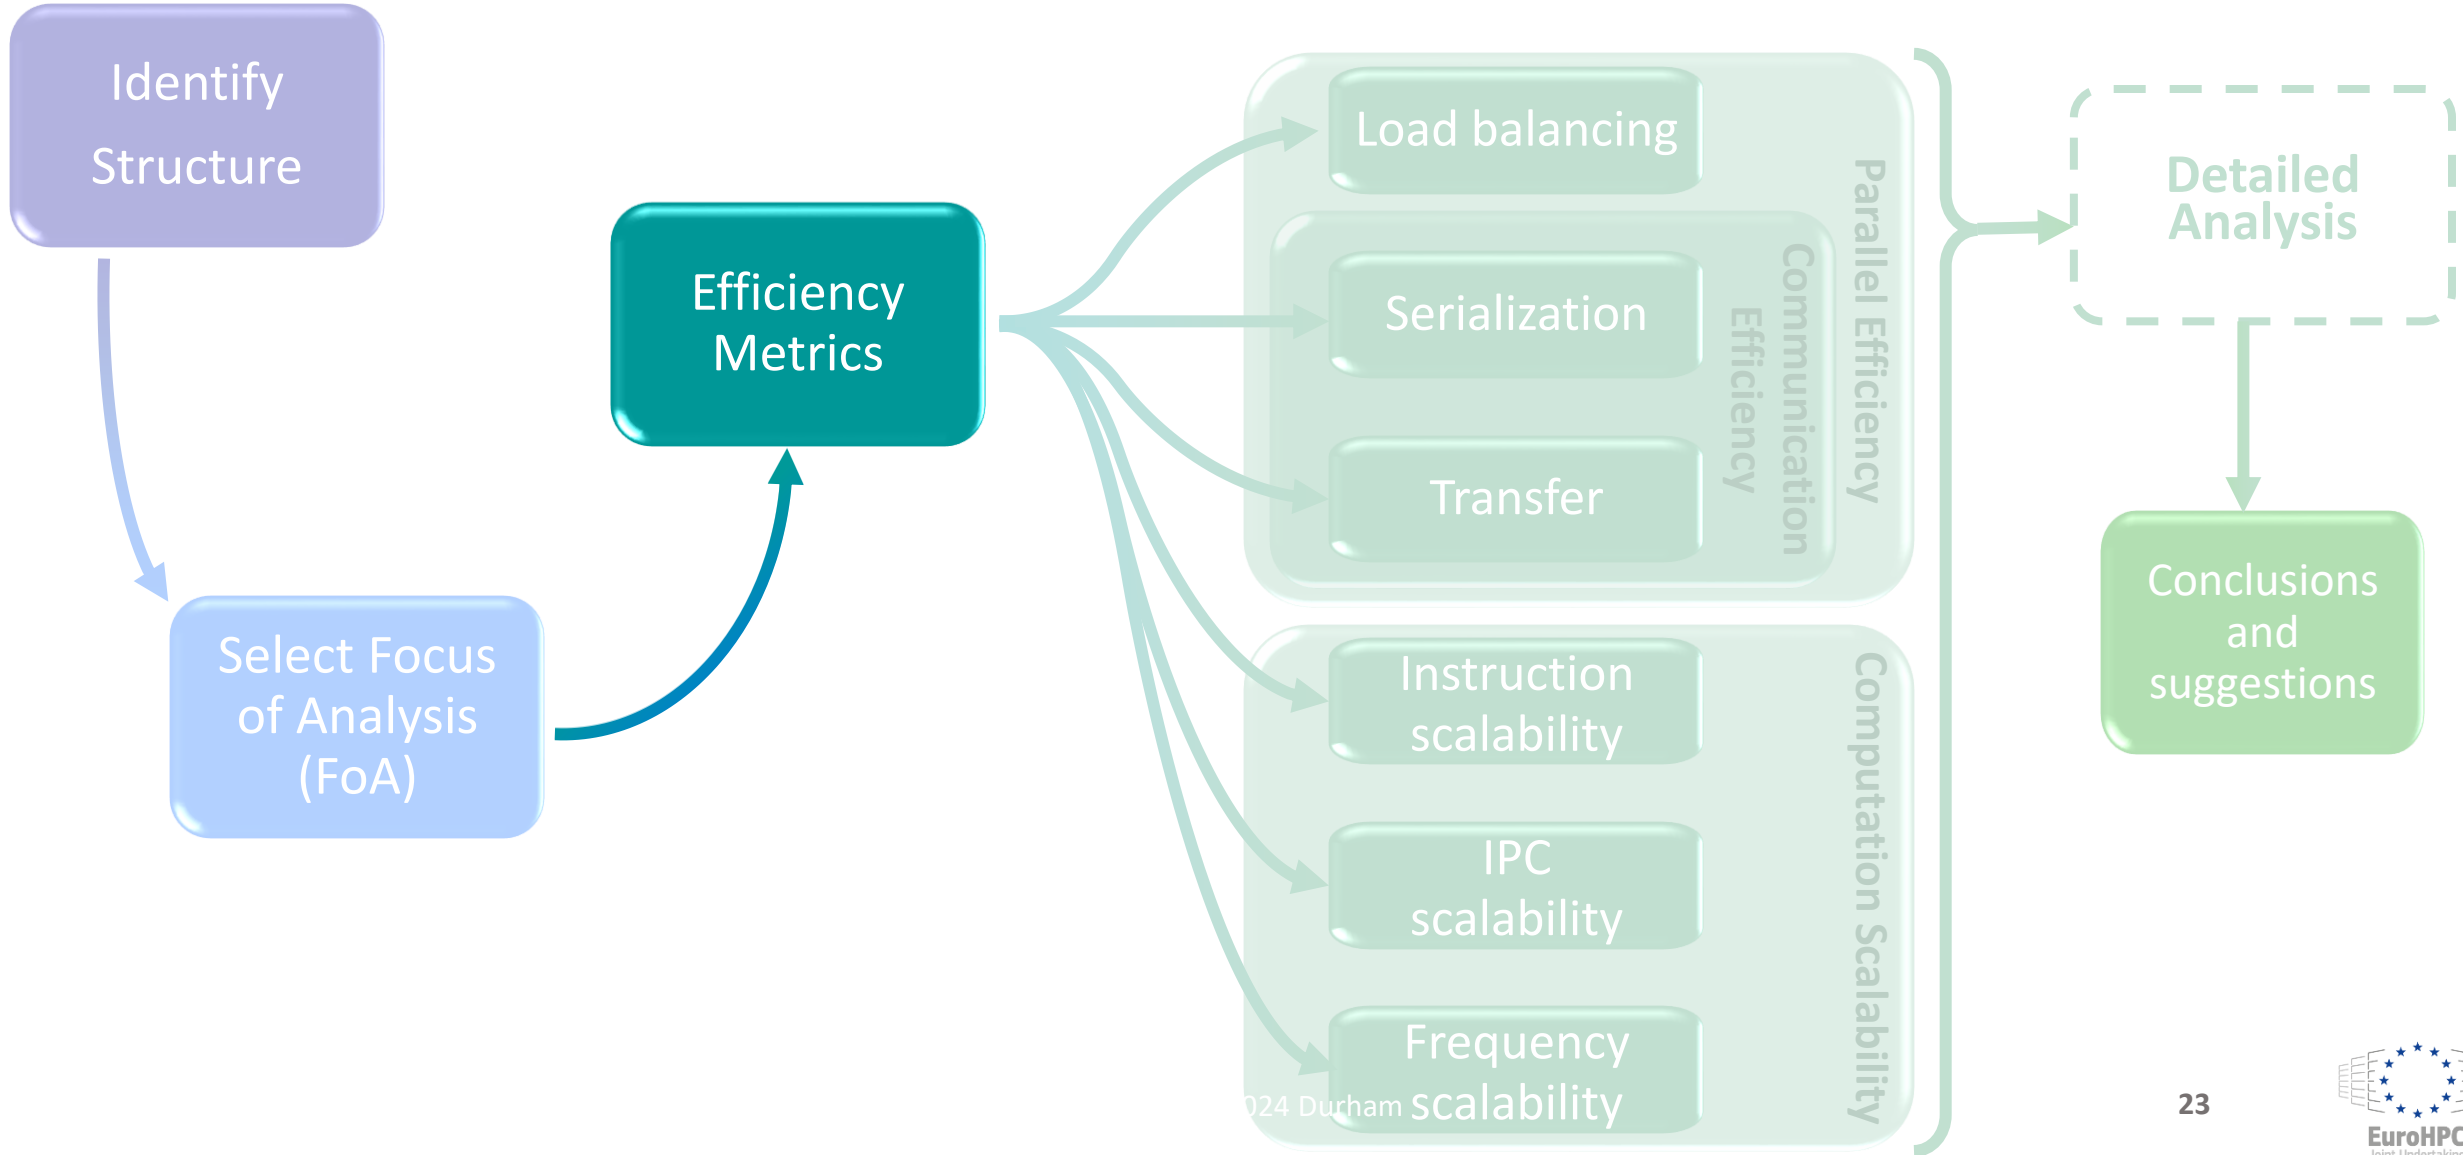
Identify Structure

Select Focus of Analysis (FoA)

Efficiency Metrics

Load balancing

Serialization

Transfer

Communication Efficiency

Parallel Efficiency

Instruction scalability

IPC scalability

Frequency scalability

Computation Scalability

Detailed Analysis

Conclusions and suggestions

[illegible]24 Durham

23

EuroHPC